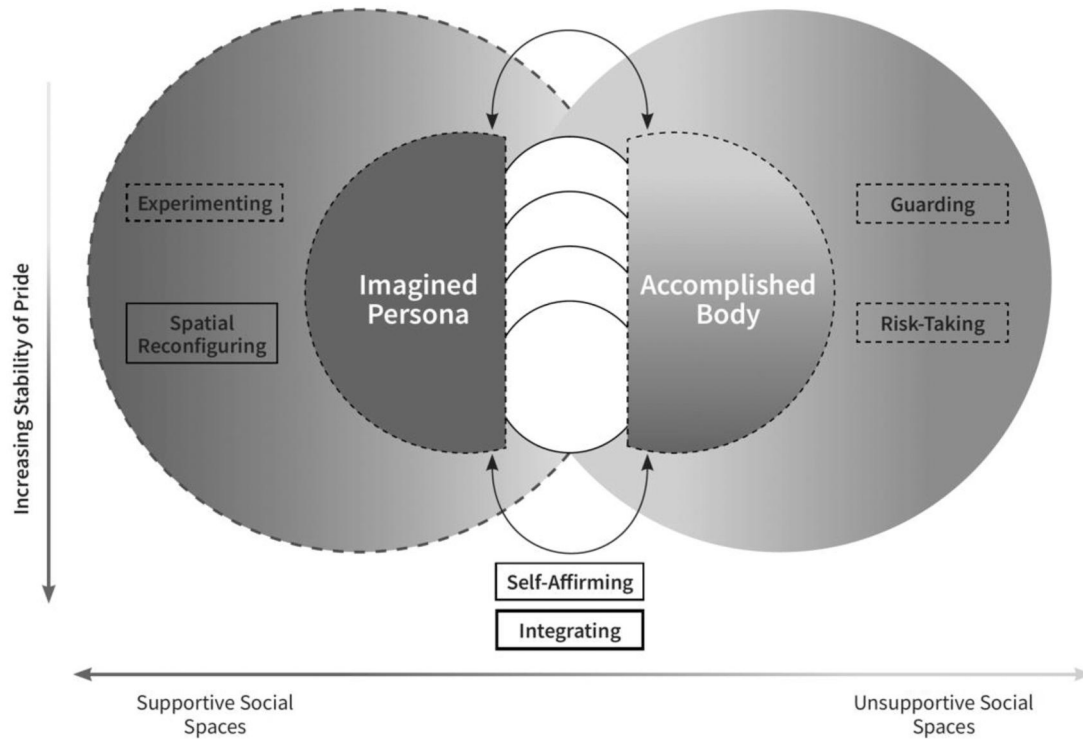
Increasing Stability of Pride

Experimenting

Spatial Reconfiguring

Imagined Persona

Accomplished Body

Guarding

Risk-Taking

Self-Affirming

Integrating

Supportive Social Spaces

Unsupportive Social Spaces